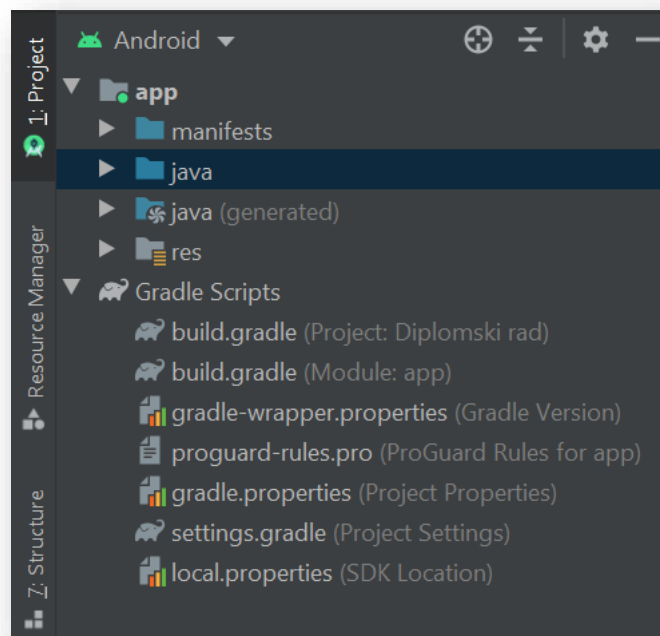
1: Project
Resource Manager
Z: Structure

Android

app
manifests
java
java (generated)
res
Gradle Scripts
build.gradle (Project: Diplomski rad)
build.gradle (Module: app)
gradle-wrapper.properties (Gradle Version)
proguard-rules.pro (ProGuard Rules for app)
gradle.properties (Project Properties)
settings.gradle (Project Settings)
local.properties (SDK Location)